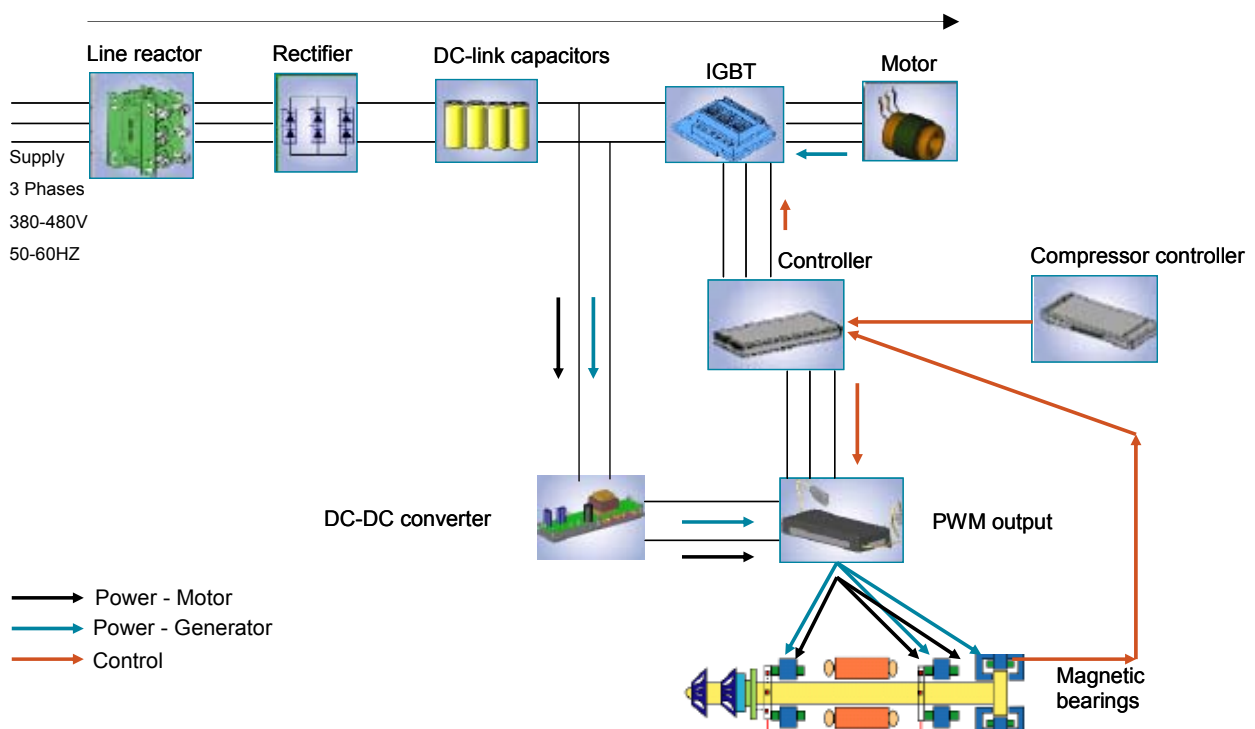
Line reactor

Rectifier

DC-link capacitors

IGBT

Motor

Supply
3 Phases
380-480V
50-60HZ

Controller

Compressor controller

DC-DC converter

PWM output

Power - Motor
Power - Generator
Control

Magnetic bearings